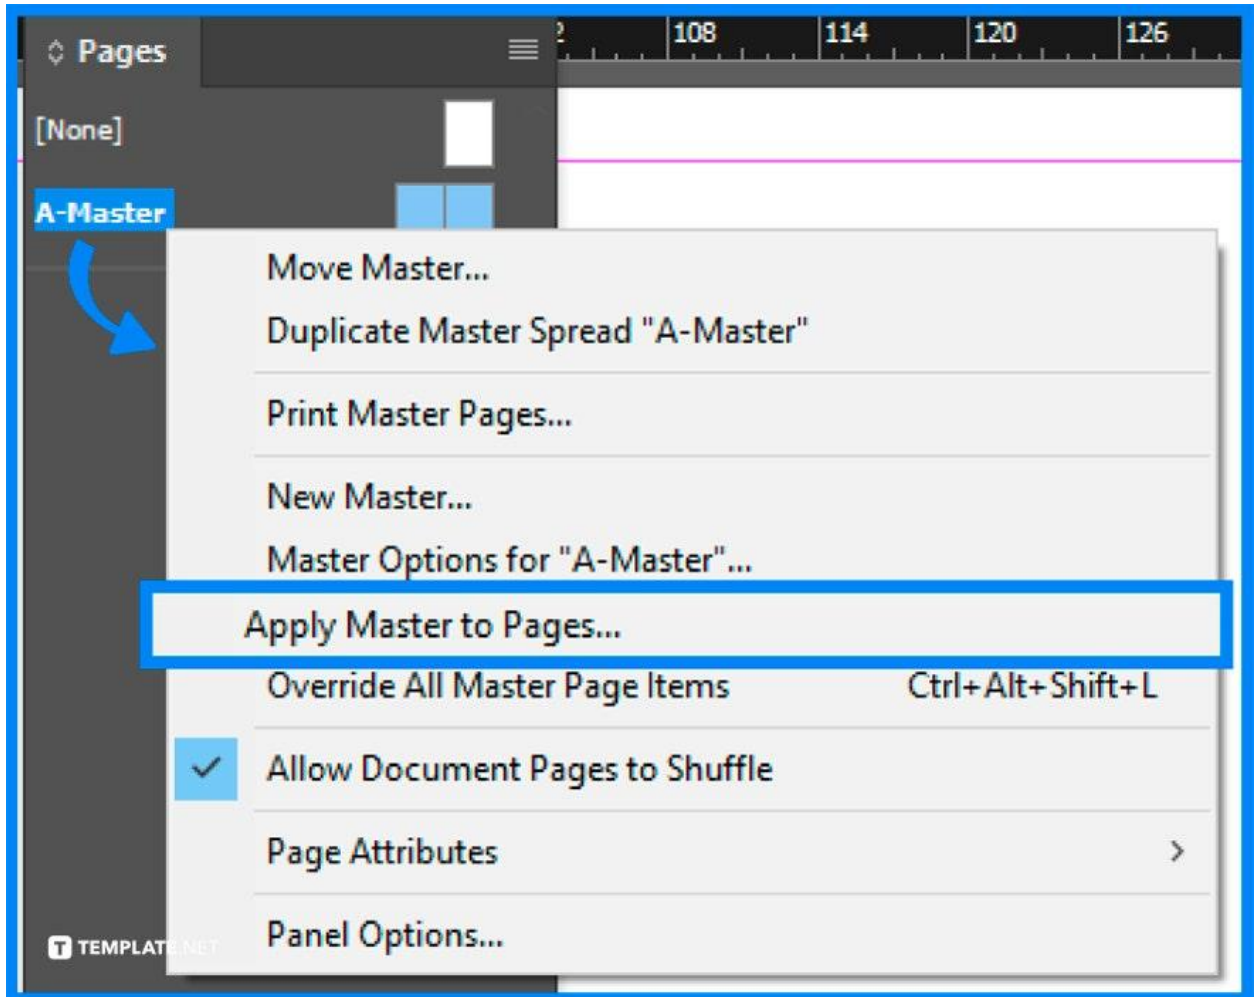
◇ Pages

108 114 120 126

[None]

A-Master

Move Master...

Duplicate Master Spread "A-Master"

Print Master Pages...

New Master...

Master Options for "A-Master"...

Apply Master to Pages...

Override All Master Page Items Ctrl+Alt+Shift+L

✓ Allow Document Pages to Shuffle

Page Attributes >

Panel Options...

TEMPLATE.NET